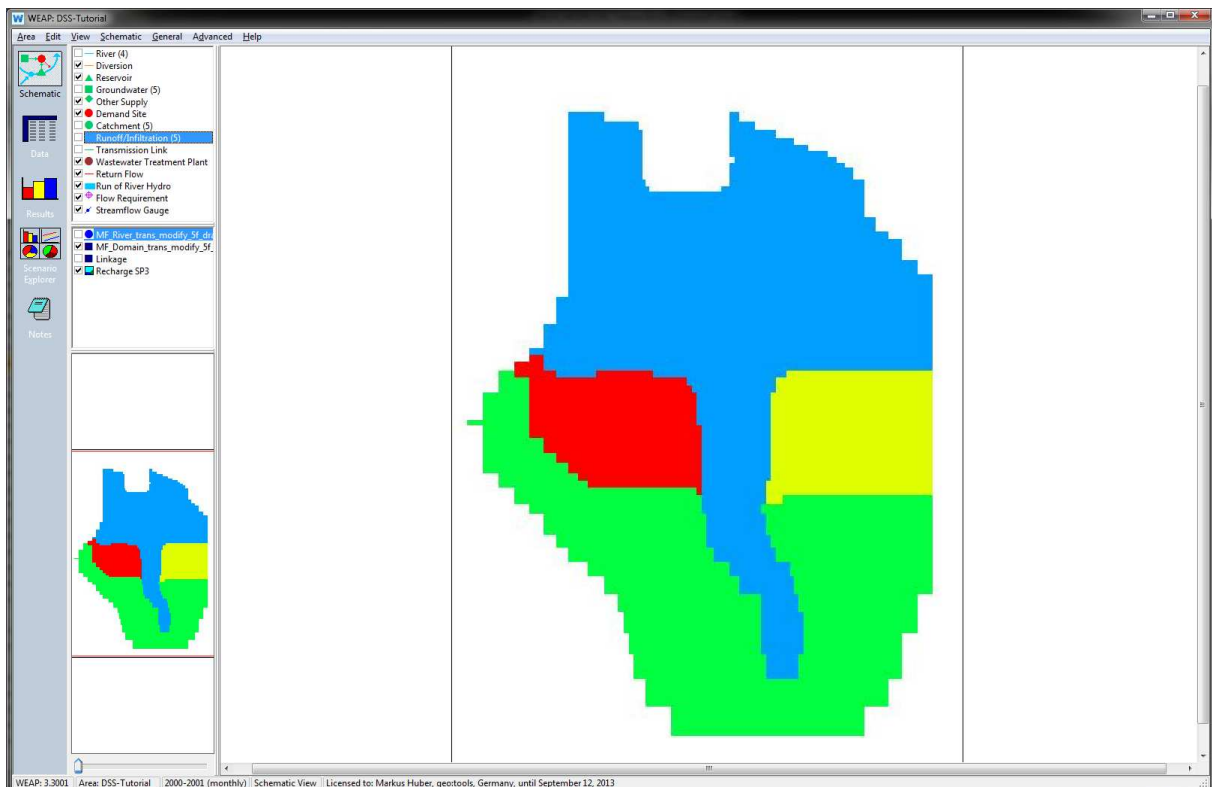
WEAP: DSS-Tutorial

Area Edit View Schematic General Advanced Help

Schematic
Data
Results
Scenario Explorer
Notes

River (4)
Diversion
Reservoir
Groundwater (5)
Other Supply
Demand Site
Catchment (5)
Runoff/Infiltration (5)
Transmission Link
Wastewater Treatment Plant
Return Flow
Run of River Hydro
Flow Requirement
Streamflow Gauge

MF_River_trans_modify_5f_dr
MF_Domain_trans_modify_5f_
Linkage
Recharge SP3

WEAP: 3.3001 | Area: DSS-Tutorial | 2000-2001 (monthly) | Schematic View | Licensed to: Markus Huber, geo:tools, Germany, until September 12, 2013